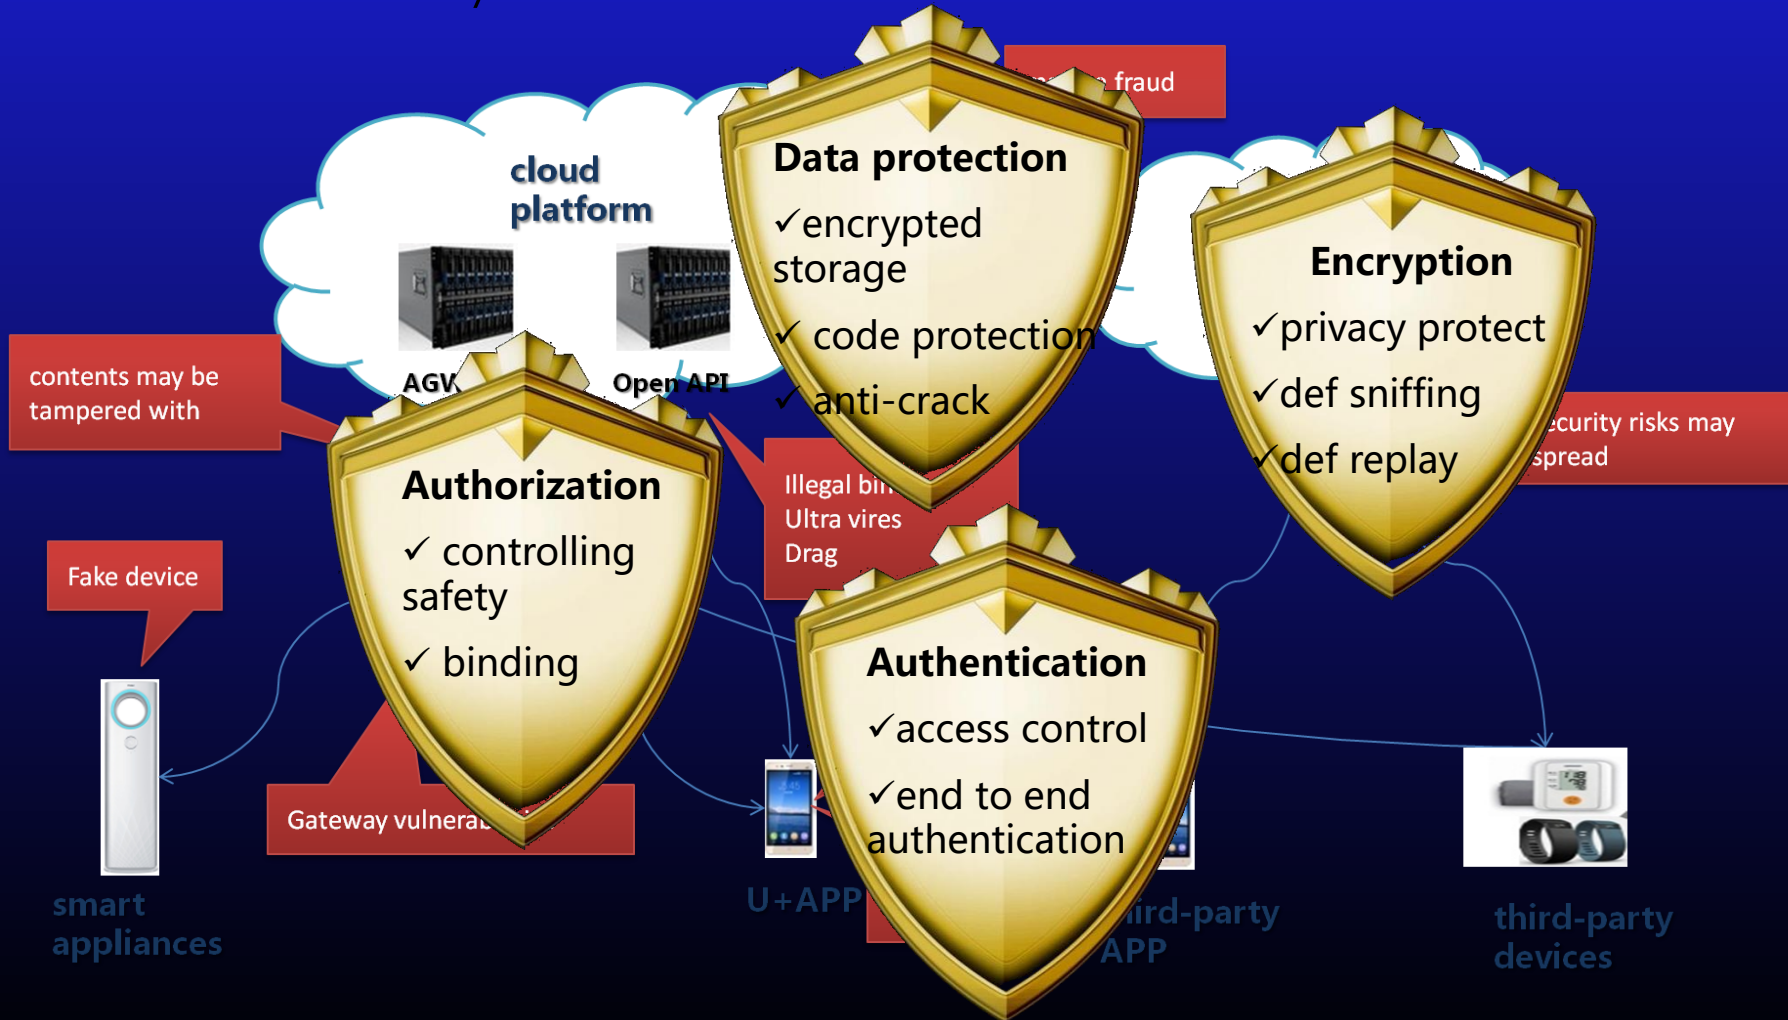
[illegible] fraud

cloud platform

AGV

Open API

contents may be tampered with

Data protection
✓encrypted storage
✓ code protection
✓ anti-crack

Encryption
✓privacy protect
✓def sniffing
✓def replay

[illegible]curity risks may spread

Authorization
✓ controlling safety
✓ binding

Illegal bi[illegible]
Ultra vires
Drag

Fake device

Authentication
✓access control
✓end to end authentication

Gateway vulnera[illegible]

smart appliances

U+APP

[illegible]ird-party APP

third-party devices